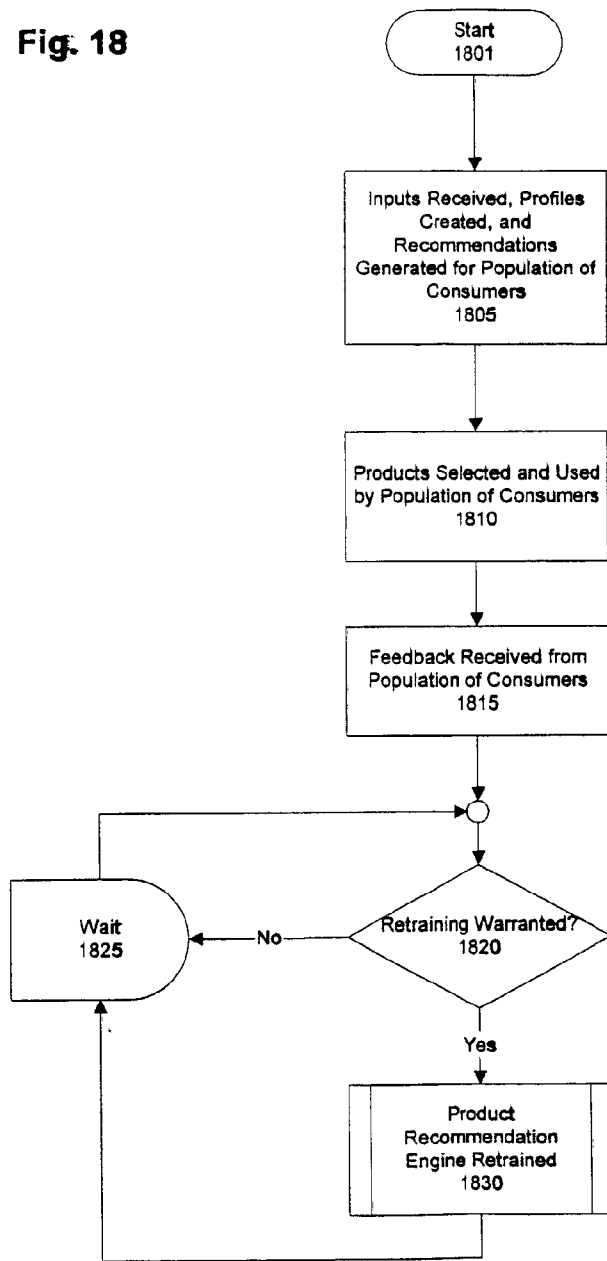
Fig. 18

Start
1801

Inputs Received, Profiles Created, and Recommendations Generated for Population of Consumers
1805

Products Selected and Used by Population of Consumers
1810

Feedback Received from Population of Consumers
1815

Retraining Warranted?
1820

No

Wait
1825

Yes

Product Recommendation Engine Retrained
1830